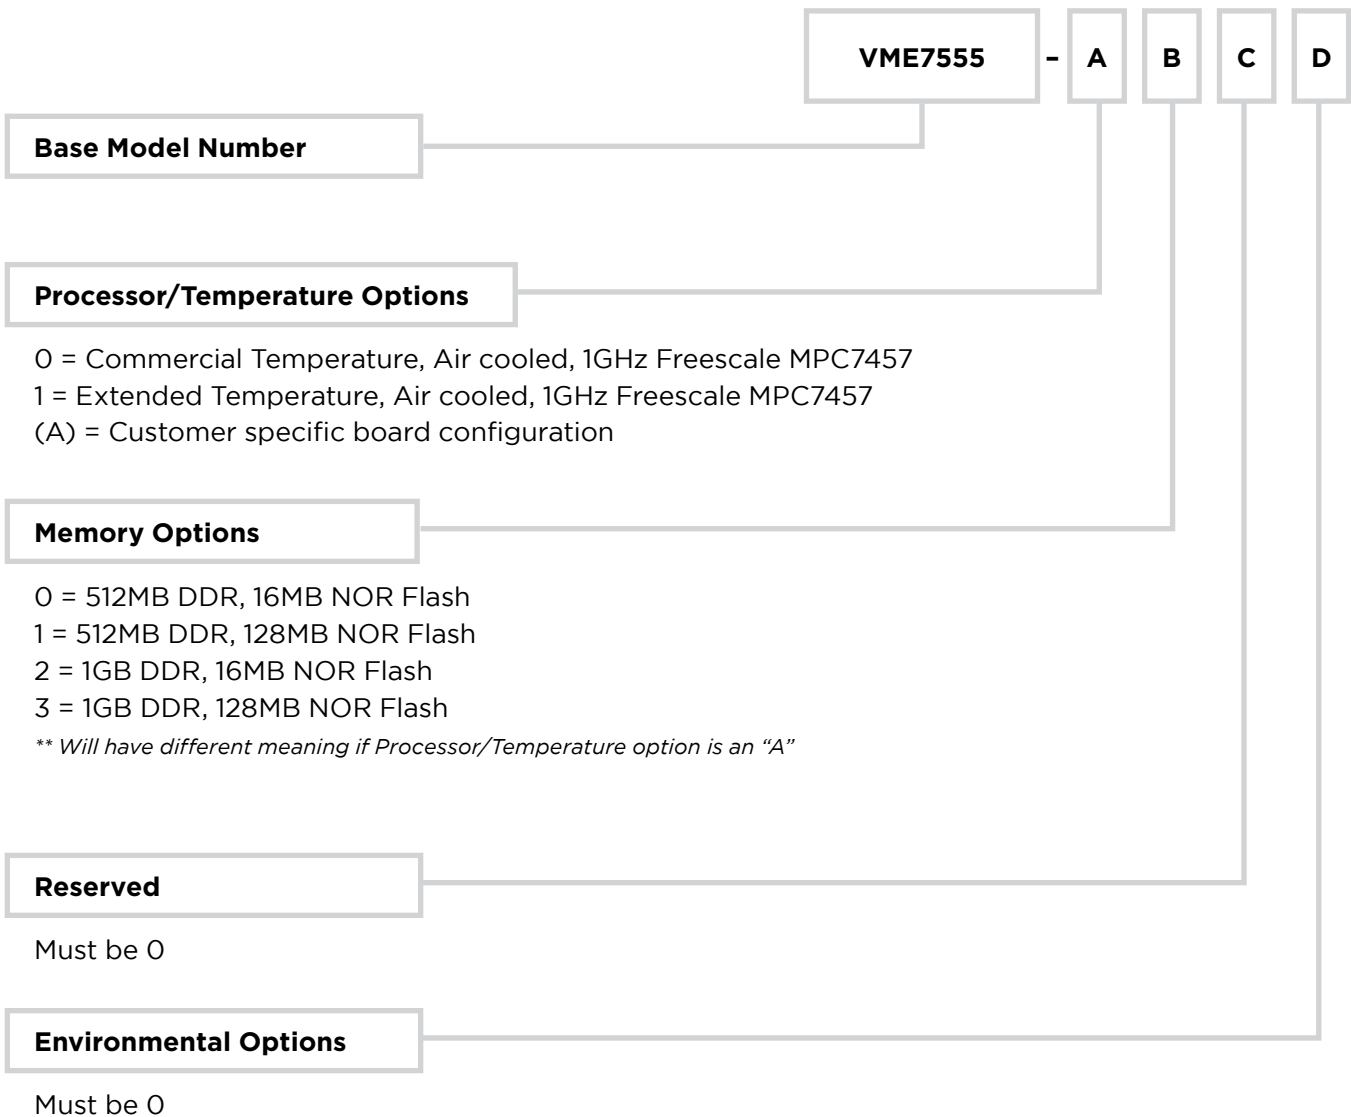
VME7555 - A B C D

Base Model Number

Processor/Temperature Options

0 = Commercial Temperature, Air cooled, 1GHz Freescale MPC7457
1 = Extended Temperature, Air cooled, 1GHz Freescale MPC7457
(A) = Customer specific board configuration

Memory Options

0 = 512MB DDR, 16MB NOR Flash
1 = 512MB DDR, 128MB NOR Flash
2 = 1GB DDR, 16MB NOR Flash
3 = 1GB DDR, 128MB NOR Flash
** Will have different meaning if Processor/Temperature option is an "A"

Reserved

Must be 0

Environmental Options

Must be 0